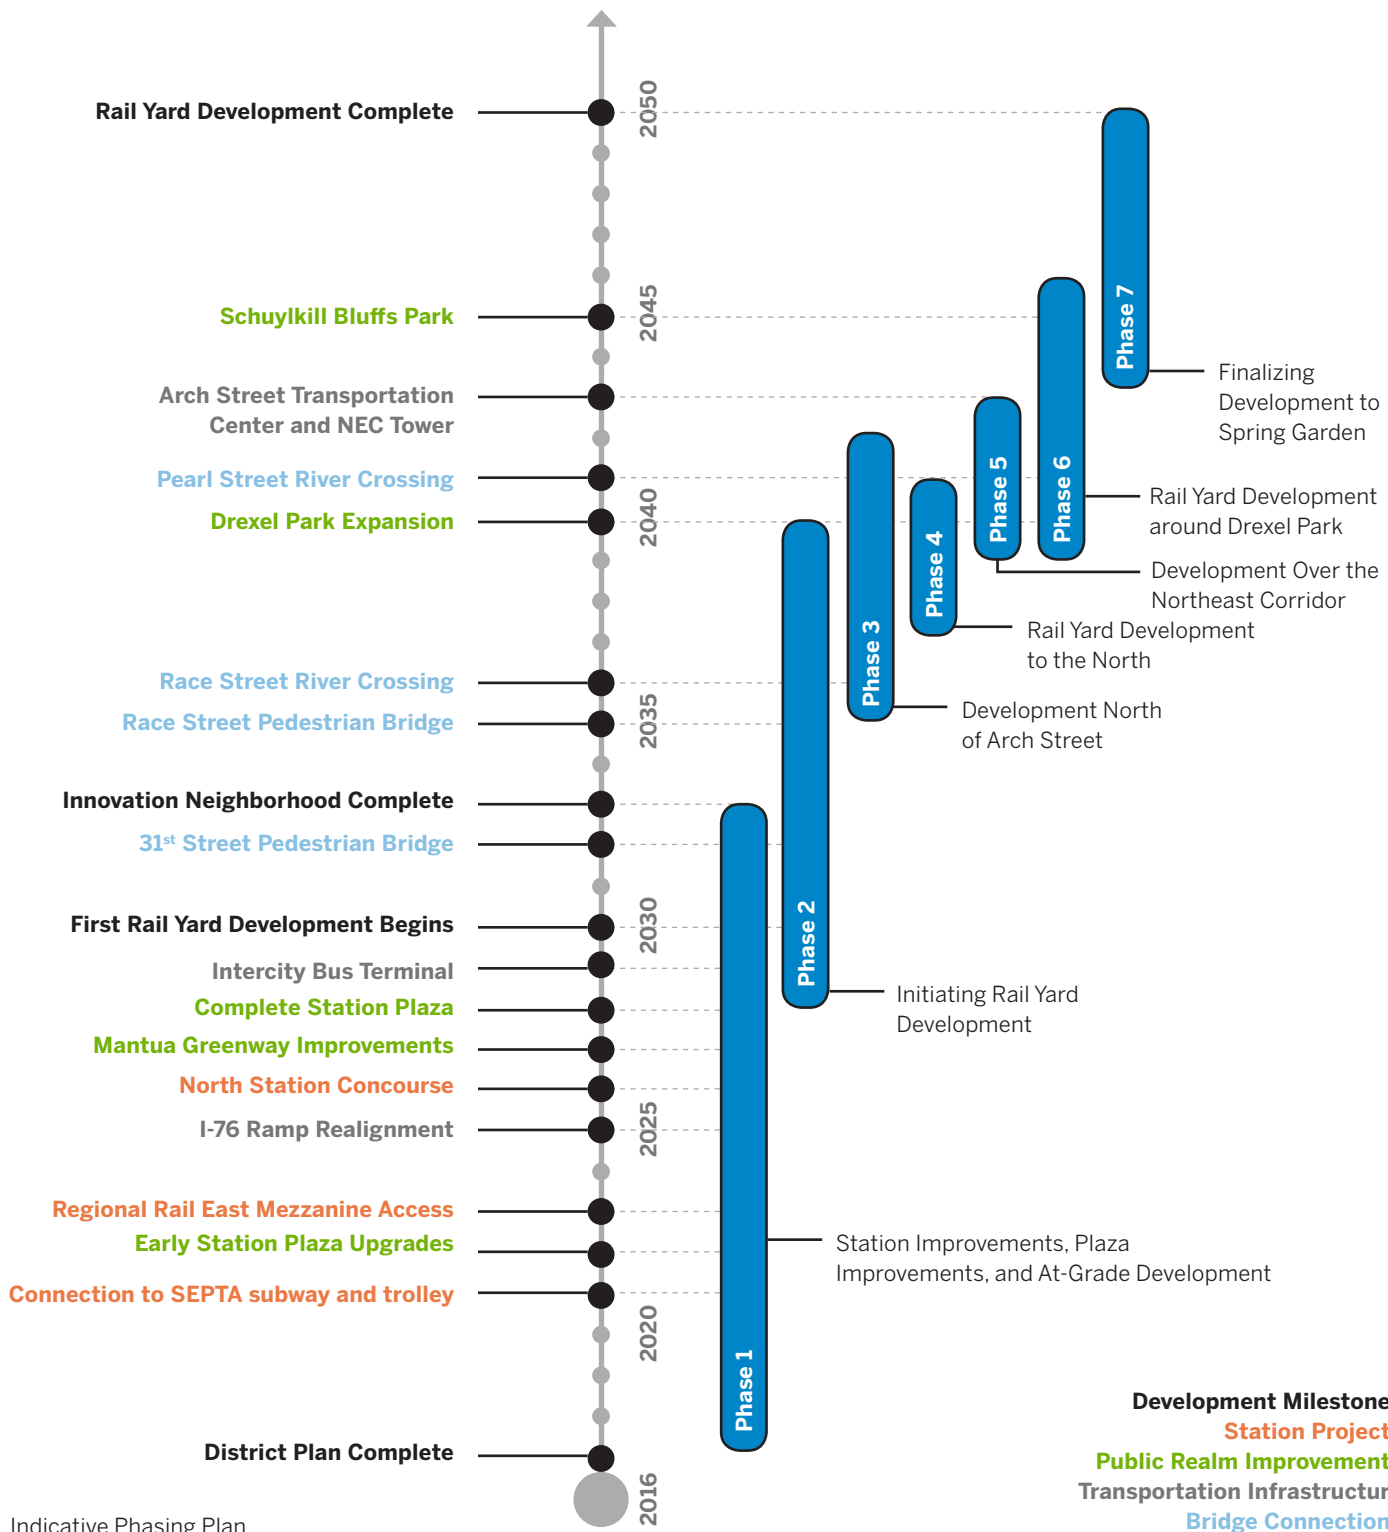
Rail Yard Development Complete

Schuylkill Bluffs Park

Arch Street Transportation Center and NEC Tower

Pearl Street River Crossing

Drexel Park Expansion

Race Street River Crossing

Race Street Pedestrian Bridge

Innovation Neighborhood Complete

31st Street Pedestrian Bridge

First Rail Yard Development Begins

Intercity Bus Terminal

Complete Station Plaza

Mantua Greenway Improvements

North Station Concourse

I-76 Ramp Realignment

Regional Rail East Mezzanine Access

Early Station Plaza Upgrades

Connection to SEPTA subway and trolley

District Plan Complete

2050

2045

2040

2035

2030

2025

2020

2016

Phase 7

Finalizing Development to Spring Garden

Phase 6

Rail Yard Development around Drexel Park

Phase 5

Development Over the Northeast Corridor

Phase 4

Rail Yard Development to the North

Phase 3

Development North of Arch Street

Phase 2

Initiating Rail Yard Development

Phase 1

Station Improvements, Plaza Improvements, and At-Grade Development

Development Milestone
Station Project
Public Realm Improvement
Transportation Infrastructur
Bridge Connection

Indicative Phasing Plan